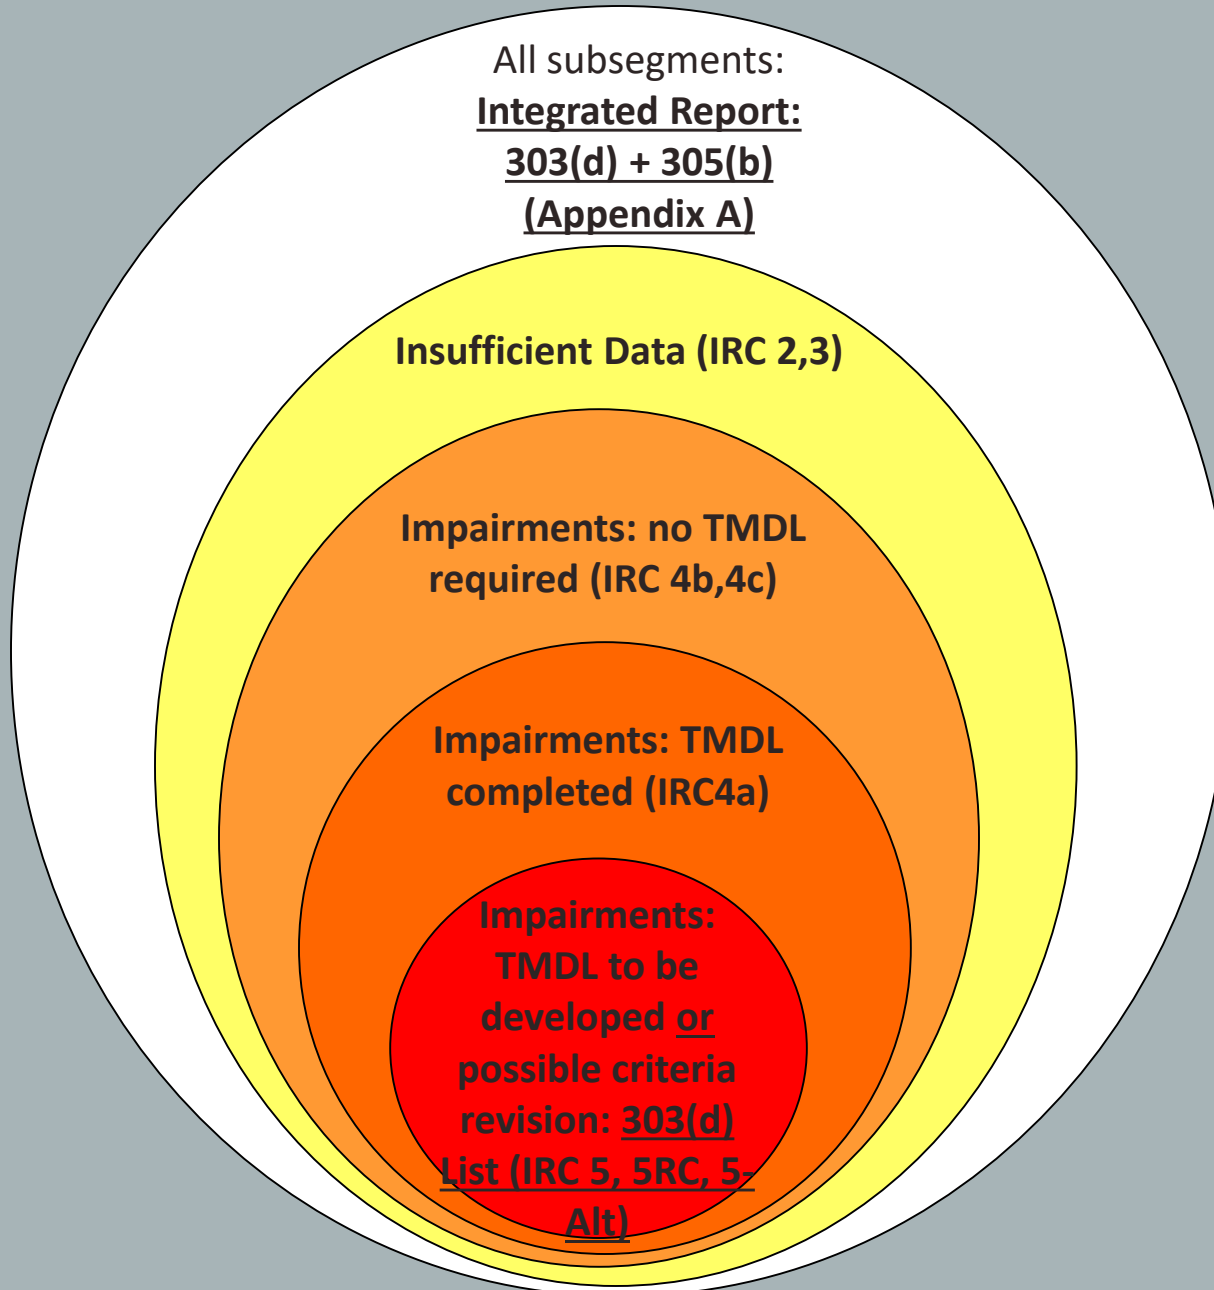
All subsegments:
Integrated Report: 303(d) + 305(b) (Appendix A)

Insufficient Data (IRC 2,3)

Impairments: no TMDL required (IRC 4b,4c)

Impairments: TMDL completed (IRC4a)

Impairments: TMDL to be developed or possible criteria revision: 303(d) List (IRC 5, 5RC, 5-Alt)